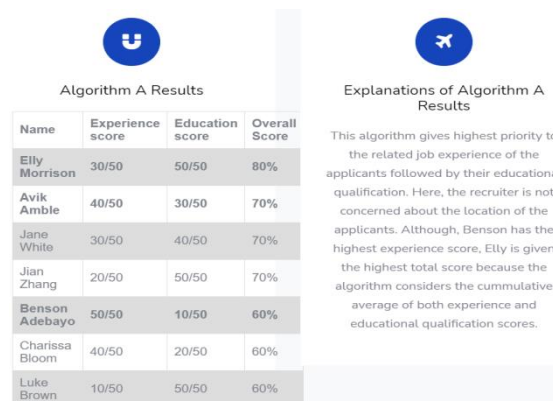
Algorithm A Results

| Name | Experience score | Education score | Overall Score |
|---|---|---|---|
| Elly Morrison | 30/50 | 50/50 | 80% |
| Avik Amble | 40/50 | 30/50 | 70% |
| Jane White | 30/50 | 40/50 | 70% |
| Jian Zhang | 20/50 | 50/50 | 70% |
| Benson Adebayo | 50/50 | 10/50 | 60% |
| Charissa Bloom | 40/50 | 20/50 | 60% |
| Luke Brown | 10/50 | 50/50 | 60% |

Explanations of Algorithm A Results

This algorithm gives highest priority to the related job experience of the applicants followed by their educational qualification. Here, the recruiter is not concerned about the location of the applicants. Although, Benson has the highest experience score, Elly is given the highest total score because the algorithm considers the cummulative average of both experience and educational qualification scores.